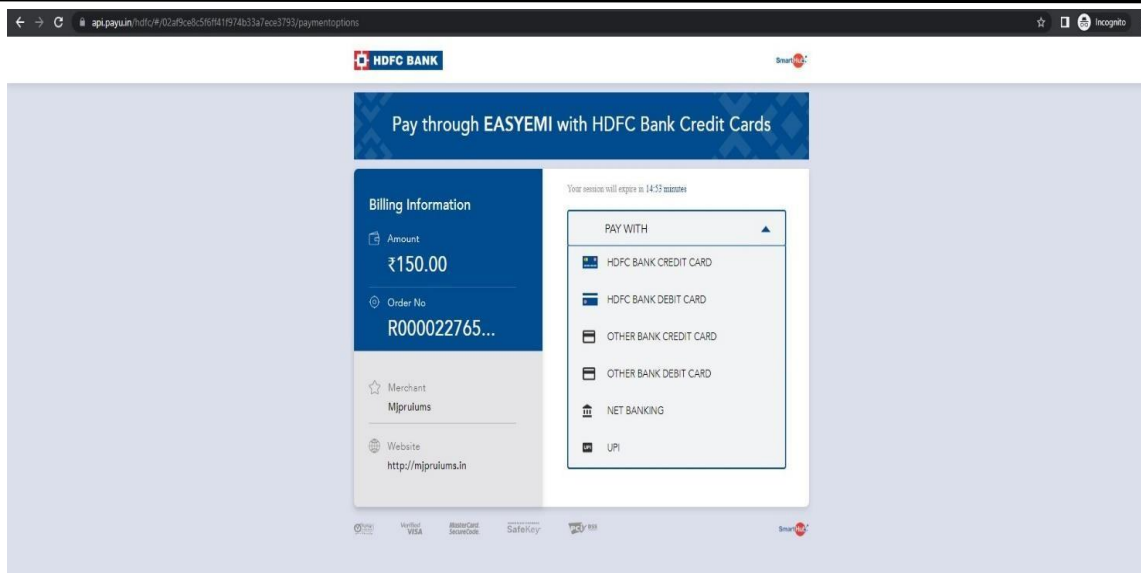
api.payu.in/hdfc/#/02af9ce8c5f6ff41f974b33a7ece3793/paymentoptions

Incognito

HDFC BANK

SmartHub

Pay through EASYEMI with HDFC Bank Credit Cards

Billing Information

Amount

₹150.00

Order No

R000022765...

Merchant

Mjprulums

Website

http://mjprulums.in

Your session will expire in 14:53 minutes

PAY WITH

HDFC BANK CREDIT CARD

HDFC BANK DEBIT CARD

OTHER BANK CREDIT CARD

OTHER BANK DEBIT CARD

NET BANKING

UPI

Verified by VISA

MasterCard SecureCode

SafeKey

SmartHub